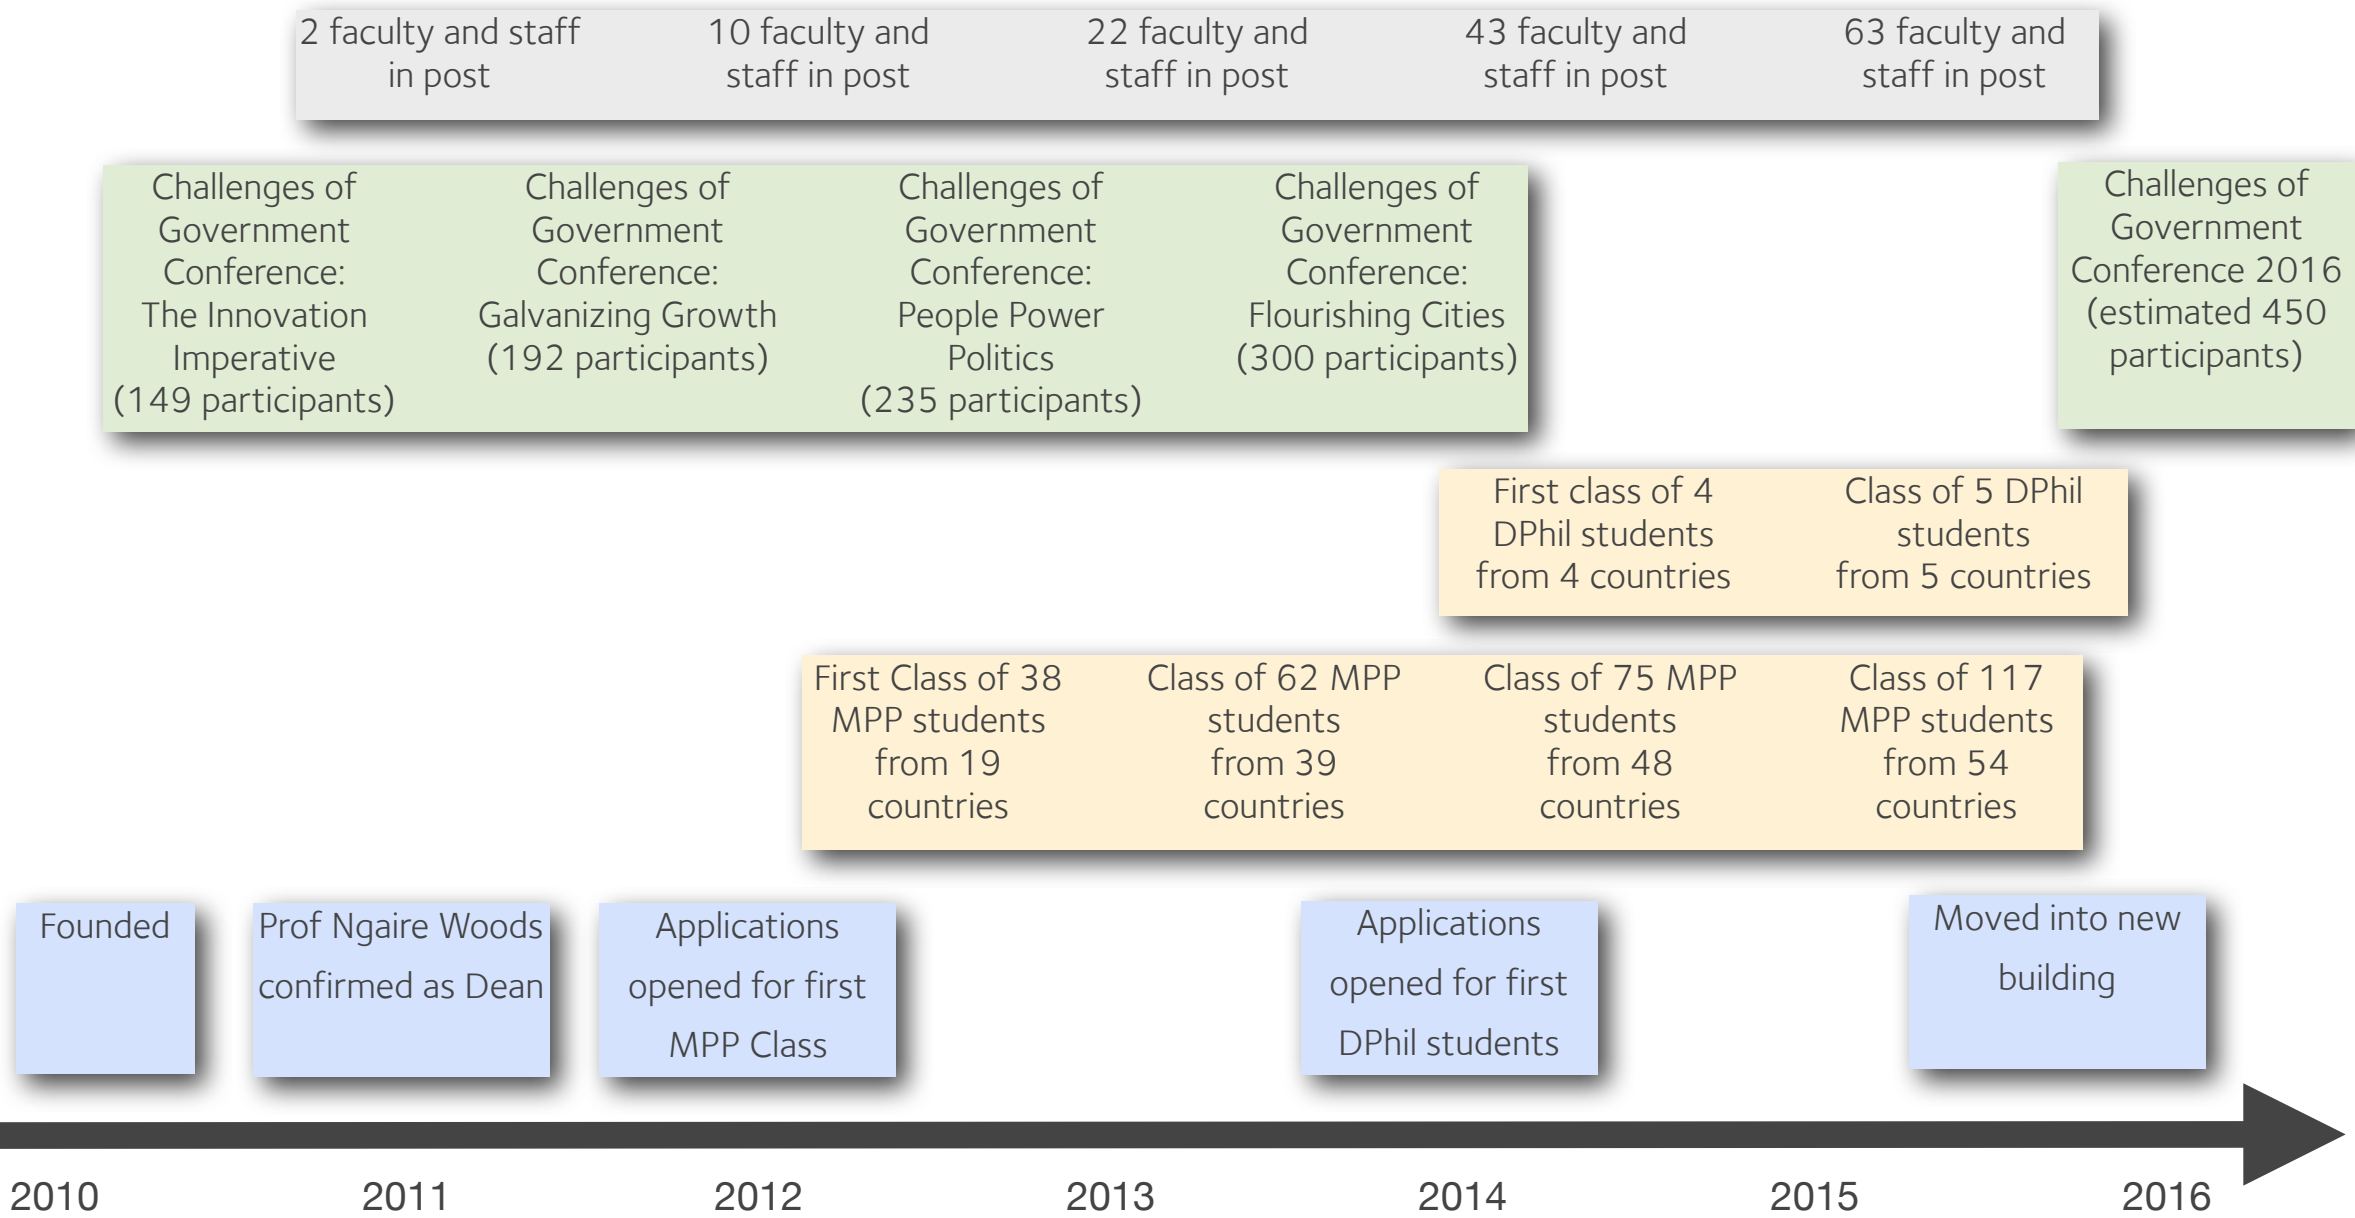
2 faculty and staff in post

10 faculty and staff in post

22 faculty and staff in post

43 faculty and staff in post

63 faculty and staff in post

Challenges of Government Conference: The Innovation Imperative (149 participants)

Challenges of Government Conference: Galvanizing Growth (192 participants)

Challenges of Government Conference: People Power Politics (235 participants)

Challenges of Government Conference: Flourishing Cities (300 participants)

Challenges of Government Conference 2016 (estimated 450 participants)

First class of 4 DPhil students from 4 countries

Class of 5 DPhil students from 5 countries

First Class of 38 MPP students from 19 countries

Class of 62 MPP students from 39 countries

Class of 75 MPP students from 48 countries

Class of 117 MPP students from 54 countries

Founded

Prof Ngaire Woods confirmed as Dean

Applications opened for first MPP Class

Applications opened for first DPhil students

Moved into new building

2010

2011

2012

2013

2014

2015

2016